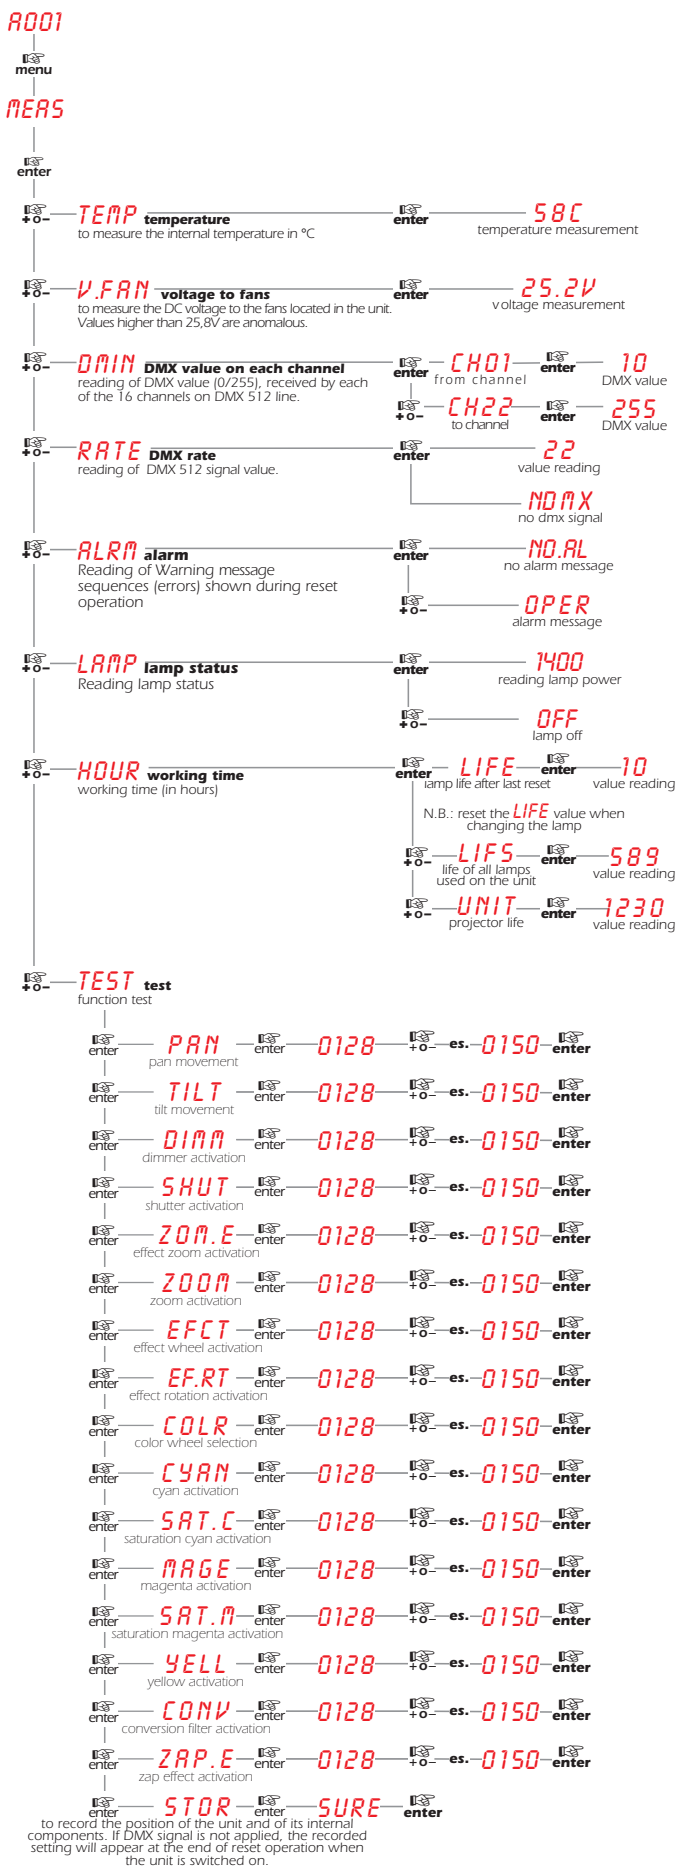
A001
menu
MEAS
enter

+o– TEMP temperature
to measure the internal temperature in °C
enter 58C
temperature measurement

+o– V.FAN voltage to fans
to measure the DC voltage to the fans located in the unit. Values higher than 25,8V are anomalous.
enter 25.2V
voltage measurement

+o– DMIN DMX value on each channel
reading of DMX value (0/255), received by each of the 16 channels on DMX 512 line.
enter CH01 from channel enter 10 DMX value
+o– CH22 to channel enter 255 DMX value

+o– RATE DMX rate
reading of DMX 512 signal value.
enter 22 value reading
NDMX no dmx signal

+o– ALRM alarm
Reading of Warning message sequences (errors) shown during reset operation
enter NO.AL no alarm message
+o– OPER alarm message

+o– LAMP lamp status
Reading lamp status
enter 1400 reading lamp power
+o– OFF lamp off

+o– HOUR working time
working time (in hours)
enter LIFE lamp life after last reset enter 10 value reading
N.B.: reset the LIFE value when changing the lamp
+o– LIFS life of all lamps used on the unit enter 589 value reading
+o– UNIT projector life enter 1230 value reading

+o– TEST test
function test

enter PAN pan movement enter 0128 +o– es. 0150 enter
enter TILT tilt movement enter 0128 +o– es. 0150 enter
enter DIMM dimmer activation enter 0128 +o– es. 0150 enter
enter SHUT shutter activation enter 0128 +o– es. 0150 enter
enter ZOM.E effect zoom activation enter 0128 +o– es. 0150 enter
enter ZOOM zoom activation enter 0128 +o– es. 0150 enter
enter EFCT effect wheel activation enter 0128 +o– es. 0150 enter
enter EF.RT effect rotation activation enter 0128 +o– es. 0150 enter
enter COLR color wheel selection enter 0128 +o– es. 0150 enter
enter CYAN cyan activation enter 0128 +o– es. 0150 enter
enter SAT.C saturation cyan activation enter 0128 +o– es. 0150 enter
enter MAGE magenta activation enter 0128 +o– es. 0150 enter
enter SAT.M saturation magenta activation enter 0128 +o– es. 0150 enter
enter YELL yellow activation enter 0128 +o– es. 0150 enter
enter CONV conversion filter activation enter 0128 +o– es. 0150 enter
enter ZAP.E zap effect activation enter 0128 +o– es. 0150 enter
enter STOR enter SURE enter
to record the position of the unit and of its internal components. If DMX signal is not applied, the recorded setting will appear at the end of reset operation when the unit is switched on.